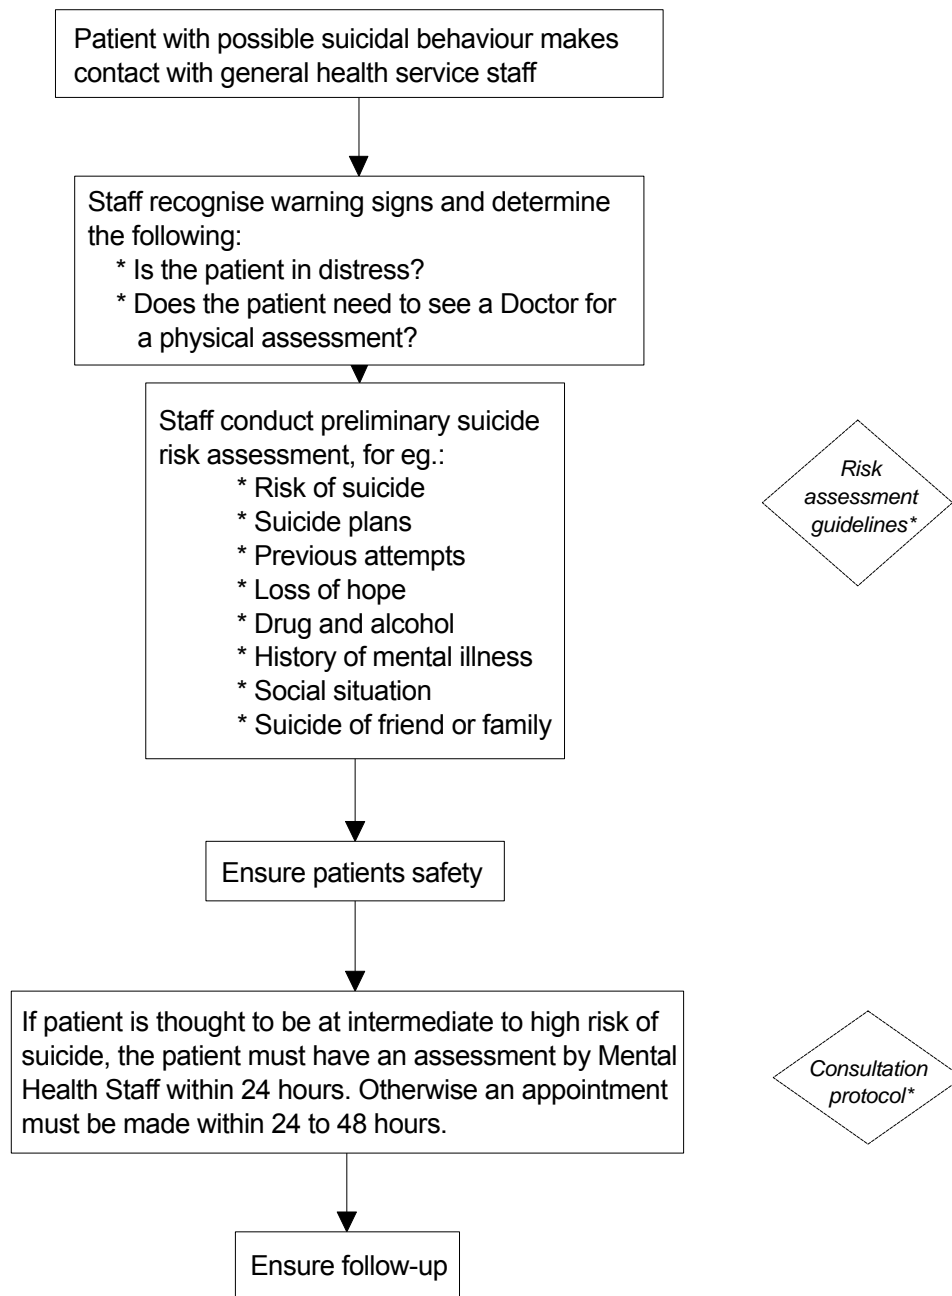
Patient with possible suicidal behaviour makes contact with general health service staff

Staff recognise warning signs and determine the following:
* Is the patient in distress?
* Does the patient need to see a Doctor for a physical assessment?

Staff conduct preliminary suicide risk assessment, for eg.:
* Risk of suicide
* Suicide plans
* Previous attempts
* Loss of hope
* Drug and alcohol
* History of mental illness
* Social situation
* Suicide of friend or family

Risk assessment guidelines*

Ensure patients safety

If patient is thought to be at intermediate to high risk of suicide, the patient must have an assessment by Mental Health Staff within 24 hours. Otherwise an appointment must be made within 24 to 48 hours.

Consultation protocol*

Ensure follow-up